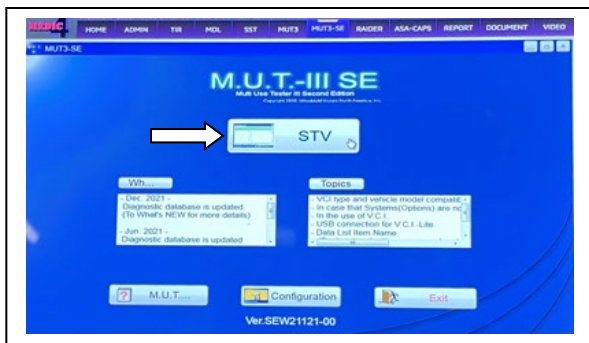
MEDIC HOME ADMIN TIR MDL SST MUT3 MUT3-SE RAIDER ASA-CAPS REPORT DOCUMENT VIDEO

MUT3-SE

M.U.T.-III SE

Multi Use Tester III Second Edition

Copyright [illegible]

STV

Wh...

- Dec. 2021 -
Diagnostic database is updated.
(To What's NEW for more details)

- Jun. 2021 -
Diagnostic database is updated.

Topics

- VCI type and vehicle model compatib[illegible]
- In case that Systems(Options) are no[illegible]
- In the use of V.C.I.
- USB connection for V.C.I.-Lite.
- Data List Item Name.

M.U.T...

Configuration

Exit

Ver.SEW21121-00